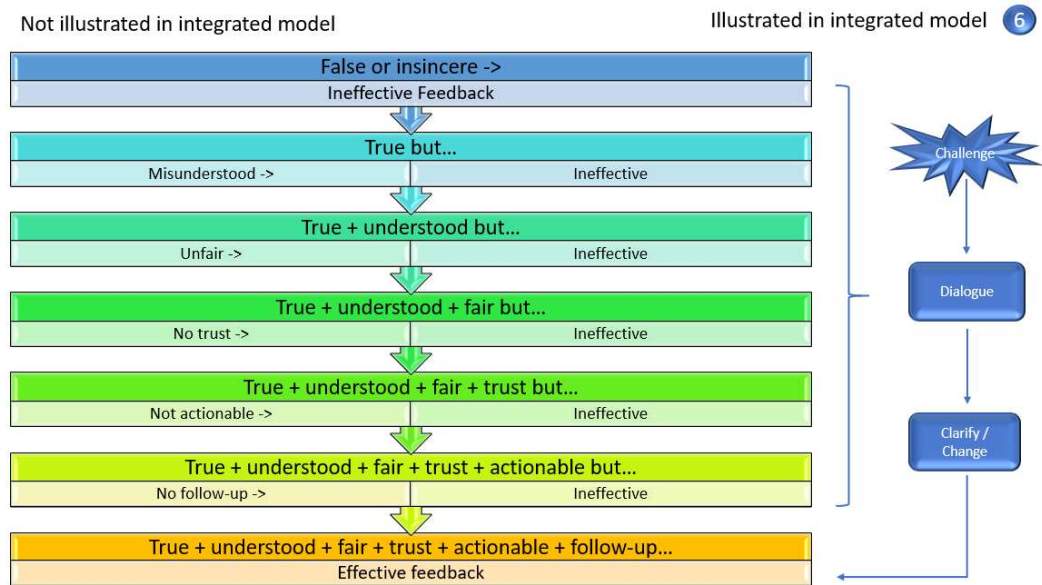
Not illustrated in integrated model

Illustrated in integrated model 6

False or insincere ->

Ineffective Feedback

True but...

| Misunderstood -> | Ineffective |
|---|---|

True + understood but...

| Unfair -> | Ineffective |
|---|---|

True + understood + fair but...

| No trust -> | Ineffective |
|---|---|

True + understood + fair + trust but...

| Not actionable -> | Ineffective |
|---|---|

True + understood + fair + trust + actionable but...

| No follow-up -> | Ineffective |
|---|---|

True + understood + fair + trust + actionable + follow-up...

Effective feedback

Challenge

Dialogue

Clarify / Change